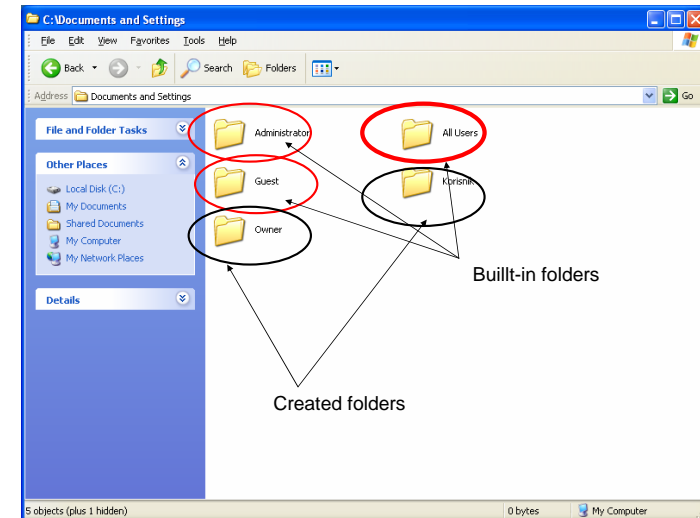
C:\Documents and Settings

File Edit View Favorites Tools Help

Back Search Folders

Address Documents and Settings Go

File and Folder Tasks

Other Places

Local Disk (C:)
My Documents
Shared Documents
My Computer
My Network Places

Details

Administrator
All Users
Guest
Korisnik
Owner

Buillt-in folders

Created folders

5 objects (plus 1 hidden) 0 bytes My Computer